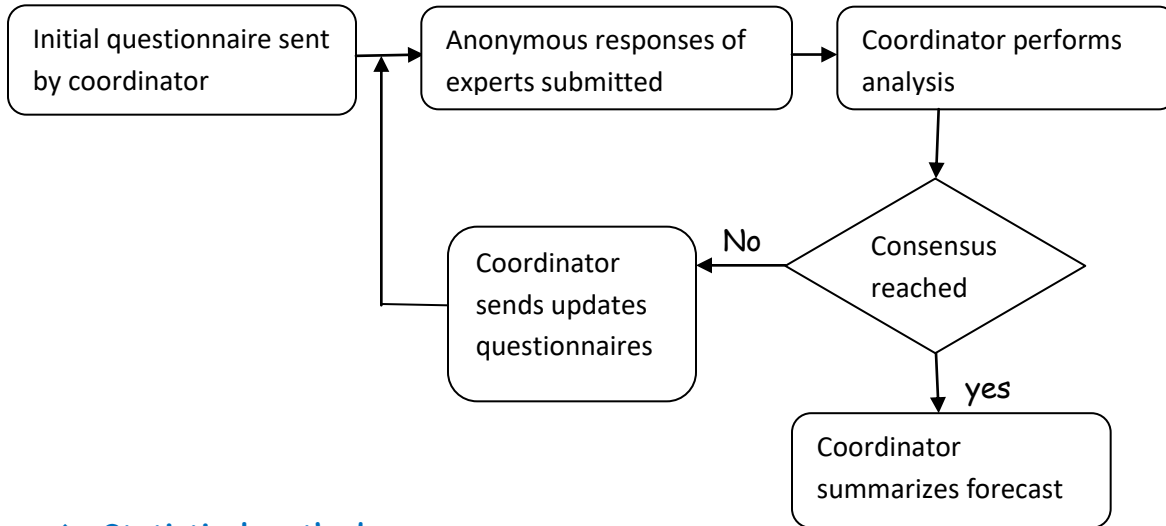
Initial questionnaire sent by coordinator

Anonymous responses of experts submitted

Coordinator performs analysis

Consensus reached

No

Coordinator sends updates questionnaires

yes

Coordinator summarizes forecast

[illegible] Statistical method